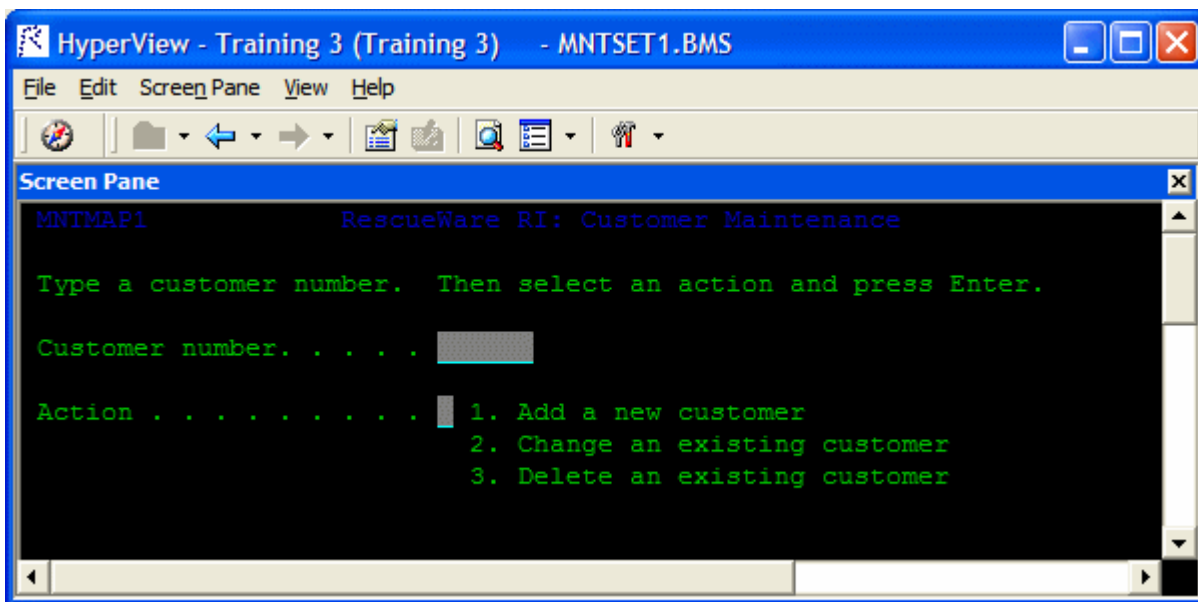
HyperView - Training 3 (Training 3) - MNTSET1.BMS

File Edit Screen Pane View Help

Screen Pane

MNTMAP1 RescueWare RI: Customer Maintenance

Type a customer number. Then select an action and press Enter.

Customer number. . . . .

Action . . . . . . . . . 1. Add a new customer
2. Change an existing customer
3. Delete an existing customer